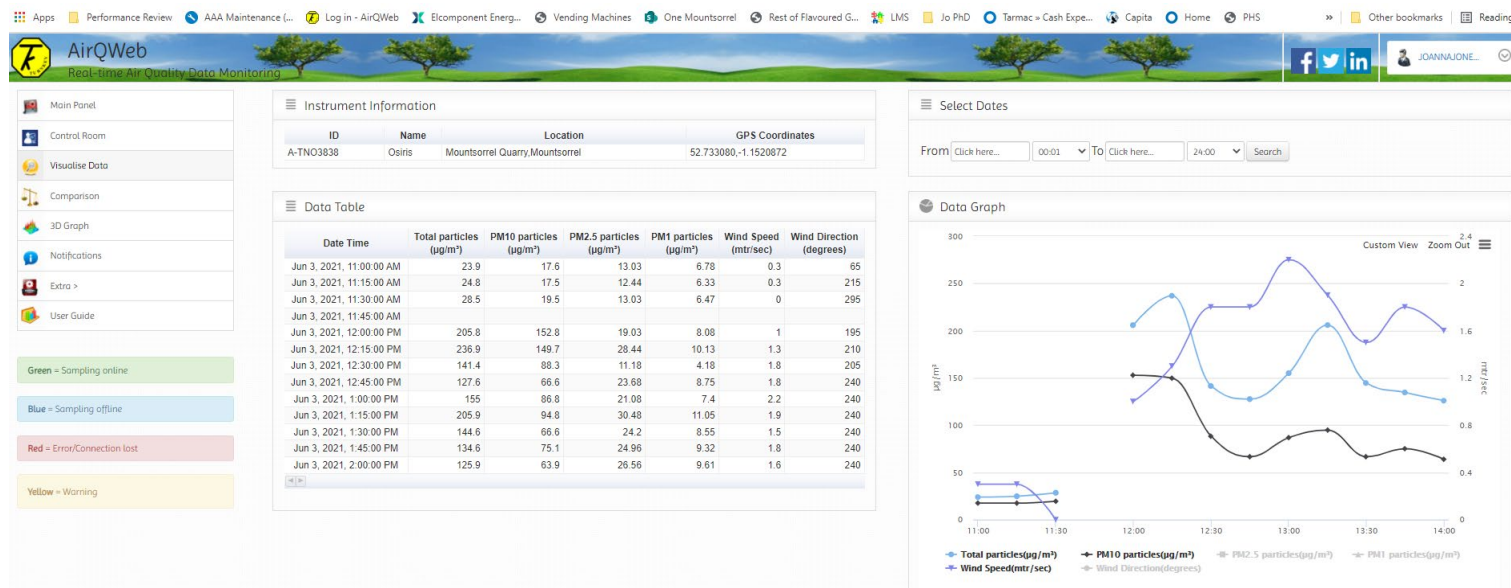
Apps | Performance Review | AAA Maintenance (... | Log in - AirQWeb | Elcomponent Energ... | Vending Machines | One Mountsorrel | Rest of Flavoured G... | LMS | Jo PhD | Tarmac » Cash Expe... | Capita | Home | PHS | » | Other bookmarks | Reading

AirQWeb
Real-time Air Quality Data Monitoring

JOANNAJONE...

Main Panel
Control Room
Visualise Data
Comparison
3D Graph
Notifications
Extra >
User Guide

Green = Sampling online
Blue = Sampling offline
Red = Error/Connection lost
Yellow = Warning

Instrument Information

| ID | Name | Location | GPS Coordinates |
|---|---|---|---|
| A-TNO3838 | Osiris | Mountsorrel Quarry,Mountsorrel | 52.733080,-1.1520872 |

Data Table

| Date Time | Total particles (µg/m³) | PM10 particles (µg/m³) | PM2.5 particles (µg/m³) | PM1 particles (µg/m³) | Wind Speed (mtr/sec) | Wind Direction (degrees) |
|---|---|---|---|---|---|---|
| Jun 3, 2021, 11:00:00 AM | 23.9 | 17.6 | 13.03 | 6.78 | 0.3 | 65 |
| Jun 3, 2021, 11:15:00 AM | 24.8 | 17.5 | 12.44 | 6.33 | 0.3 | 215 |
| Jun 3, 2021, 11:30:00 AM | 28.5 | 19.5 | 13.03 | 6.47 | 0 | 295 |
| Jun 3, 2021, 11:45:00 AM | | | | | | |
| Jun 3, 2021, 12:00:00 PM | 205.8 | 152.8 | 19.03 | 8.08 | 1 | 195 |
| Jun 3, 2021, 12:15:00 PM | 236.9 | 149.7 | 28.44 | 10.13 | 1.3 | 210 |
| Jun 3, 2021, 12:30:00 PM | 141.4 | 88.3 | 11.18 | 4.18 | 1.8 | 205 |
| Jun 3, 2021, 12:45:00 PM | 127.6 | 66.6 | 23.68 | 8.75 | 1.8 | 240 |
| Jun 3, 2021, 1:00:00 PM | 155 | 86.8 | 21.08 | 7.4 | 2.2 | 240 |
| Jun 3, 2021, 1:15:00 PM | 205.9 | 94.8 | 30.48 | 11.05 | 1.9 | 240 |
| Jun 3, 2021, 1:30:00 PM | 144.6 | 66.6 | 24.2 | 8.55 | 1.5 | 240 |
| Jun 3, 2021, 1:45:00 PM | 134.6 | 75.1 | 24.96 | 9.32 | 1.8 | 240 |
| Jun 3, 2021, 2:00:00 PM | 125.9 | 63.9 | 26.56 | 9.61 | 1.6 | 240 |

Select Dates

From Click here... 00:01 To Click here... 24:00 Search

Data Graph

Custom View Zoom Out

300 250 200 150 100 50 0
µg/m³
2.4 2 1.6 1.2 0.8 0.4 0
mtr/sec
11:00 11:30 12:00 12:30 13:00 13:30 14:00

Total particles(µg/m³) PM10 particles(µg/m³) PM2.5 particles(µg/m³) PM1 particles(µg/m³) Wind Speed(mtr/sec) Wind Direction(degrees)